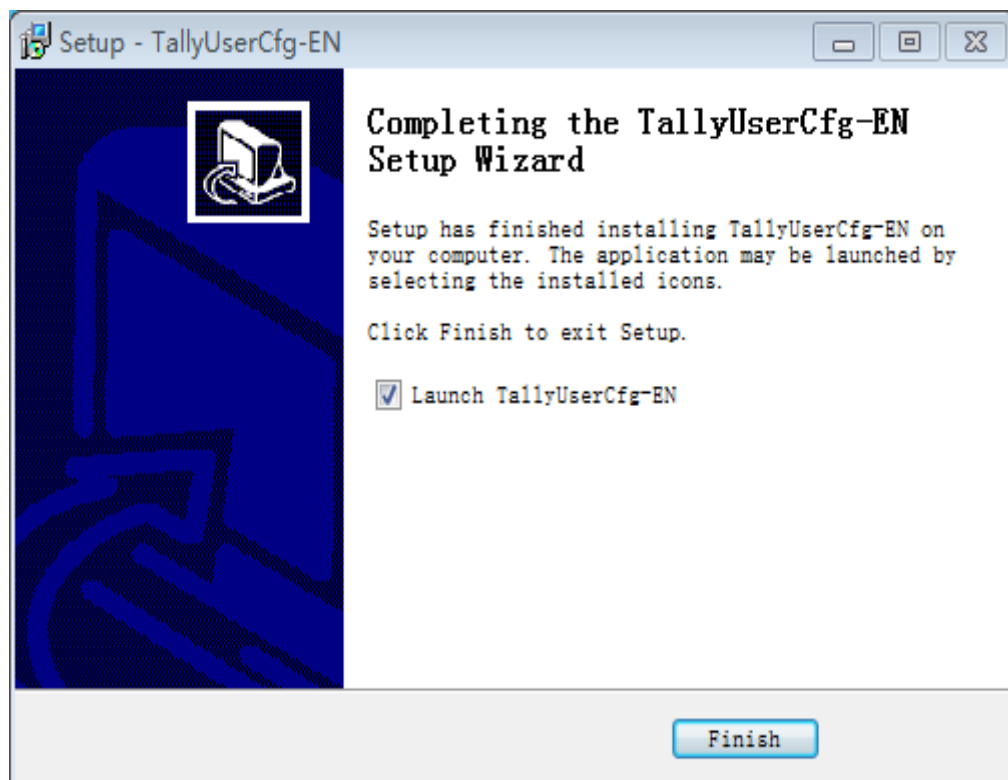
Setup - TallyUserCfg-EN

Completing the TallyUserCfg-EN Setup Wizard

Setup has finished installing TallyUserCfg-EN on your computer. The application may be launched by selecting the installed icons.

Click Finish to exit Setup.

Launch TallyUserCfg-EN

Finish